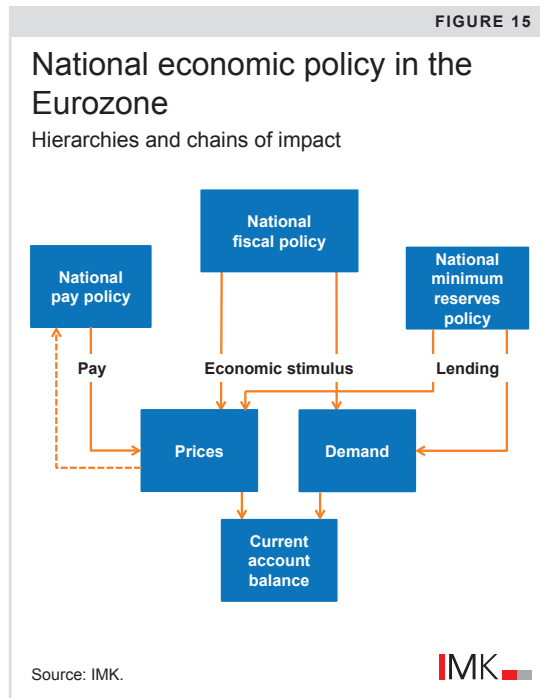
FIGURE 15

National economic policy in the Eurozone

Hierarchies and chains of impact

National fiscal policy

National pay policy

National minimum reserves policy

Pay

Economic stimulus

Lending

Prices

Demand

Current account balance

Source: IMK.

IMK